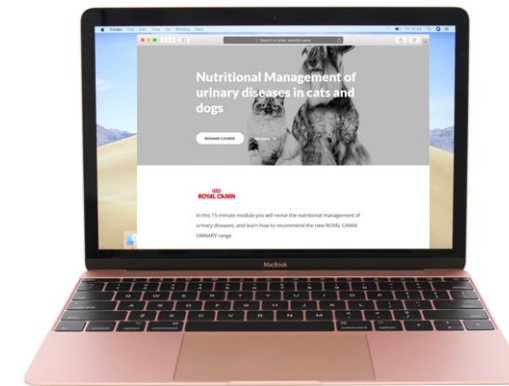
Nutritional Management of urinary diseases in cats and dogs

RESUME COURSE

ROYAL CANIN

In this 15-minute module you will revise the nutritional management of urinary diseases, and learn how to recommend the new ROYAL CANIN URINARY range

MacBook